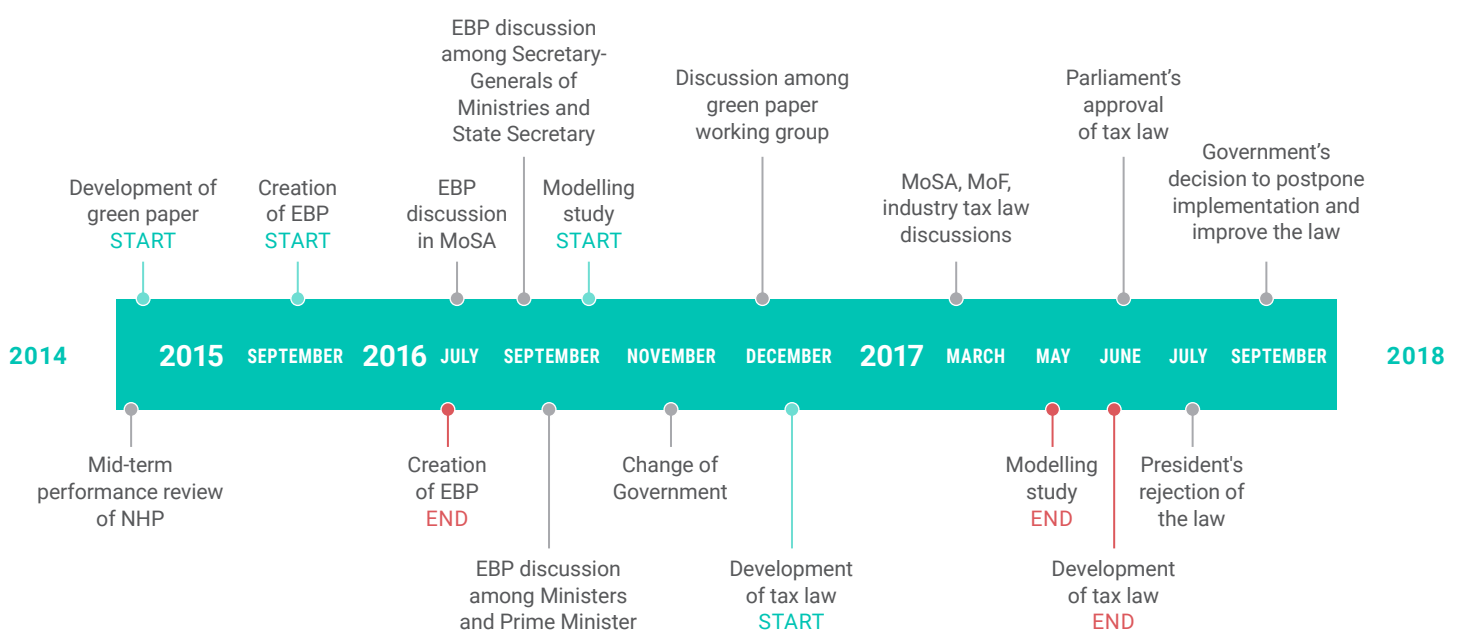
EBP discussion among Secretary-Generals of Ministries and State Secretary

Discussion among green paper working group

Parliament's approval of tax law

Government's decision to postpone implementation and improve the law

Development of green paper START

Creation of EBP START

EBP discussion in MoSA

Modelling study START

MoSA, MoF, industry tax law discussions

2014

2015

SEPTEMBER

2016

JULY

SEPTEMBER

NOVEMBER

DECEMBER

2017

MARCH

MAY

JUNE

JULY

SEPTEMBER

2018

Mid-term performance review of NHP

Creation of EBP END

Change of Government

Modelling study END

President's rejection of the law

EBP discussion among Ministers and Prime Minister

Development of tax law START

Development of tax law END